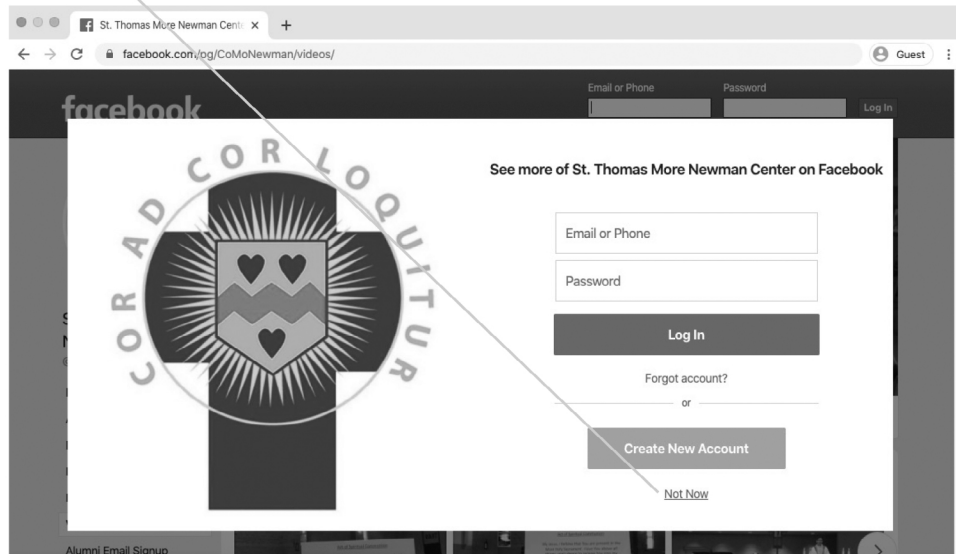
St. Thomas More Newman Cent ×
+
facebook.com/pg/CoMoNewman/videos/
Guest
facebook
Email or Phone
Password
Log In
COR AD COR LOQUITUR
See more of St. Thomas More Newman Center on Facebook
Email or Phone
Password
Log In
Forgot account?
or
Create New Account
Not Now
Alumni Email Signup